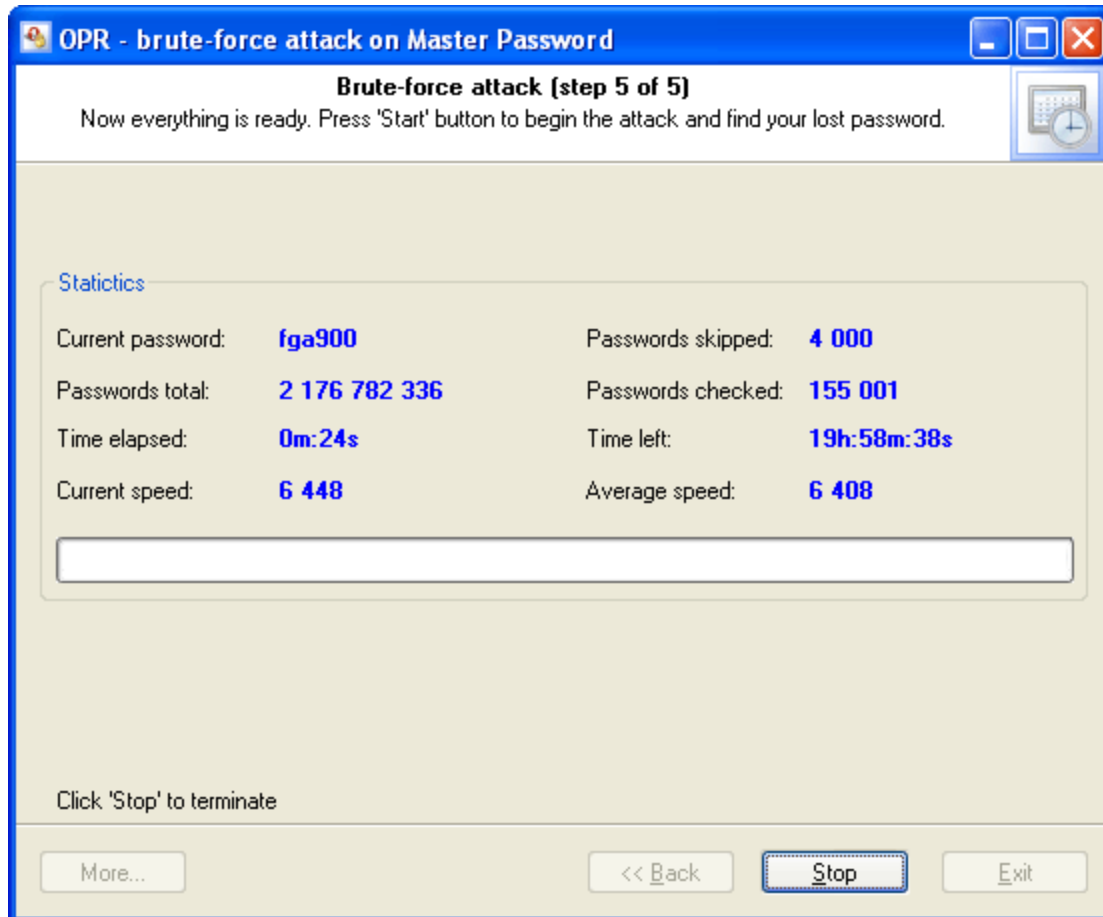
OPR - brute-force attack on Master Password

Brute-force attack (step 5 of 5)
Now everything is ready. Press 'Start' button to begin the attack and find your lost password.

Statictics

| | | | |
|---|---|---|---|
| Current password: | fga900 | Passwords skipped: | 4 000 |
| Passwords total: | 2 176 782 336 | Passwords checked: | 155 001 |
| Time elapsed: | 0m:24s | Time left: | 19h:58m:38s |
| Current speed: | 6 448 | Average speed: | 6 408 |

Click 'Stop' to terminate

More... | << Back | Stop | Exit